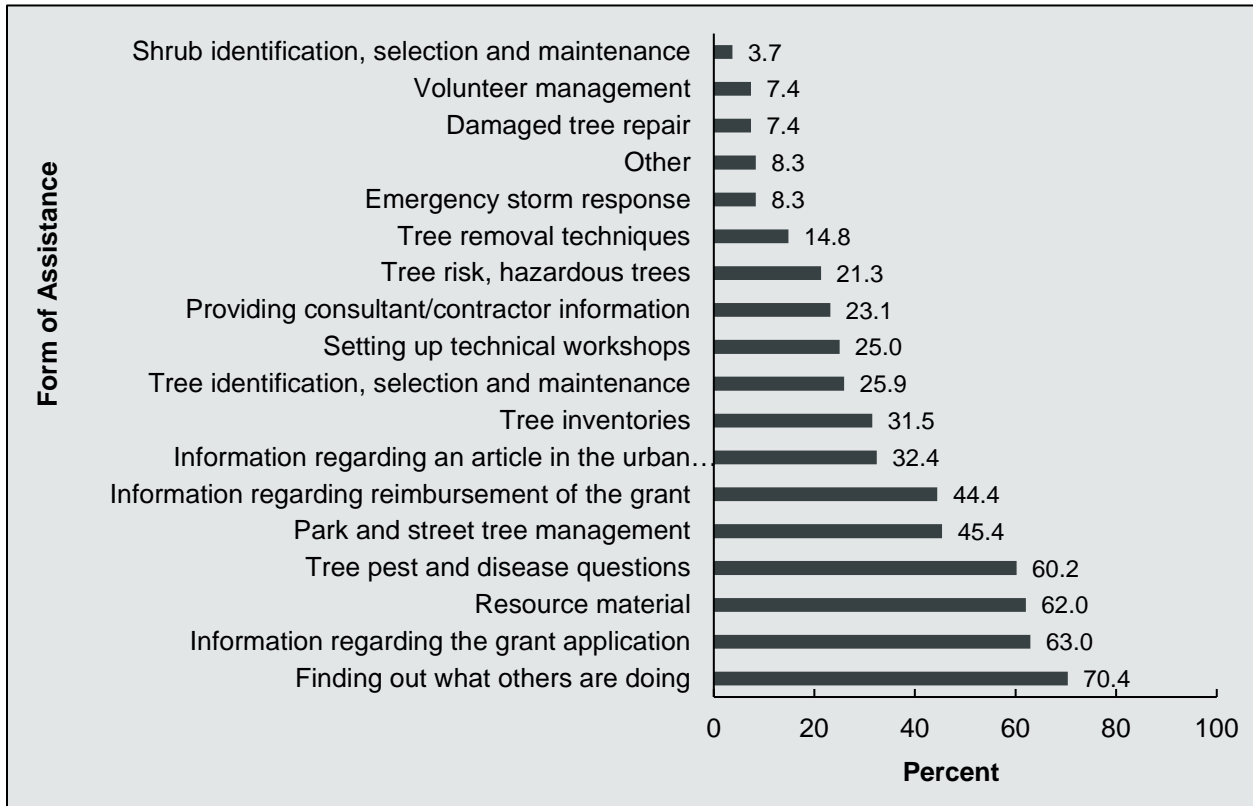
Form of Assistance

Shrub identification, selection and maintenance 3.7
Volunteer management 7.4
Damaged tree repair 7.4
Other 8.3
Emergency storm response 8.3
Tree removal techniques 14.8
Tree risk, hazardous trees 21.3
Providing consultant/contractor information 23.1
Setting up technical workshops 25.0
Tree identification, selection and maintenance 25.9
Tree inventories 31.5
Information regarding an article in the urban… 32.4
Information regarding reimbursement of the grant 44.4
Park and street tree management 45.4
Tree pest and disease questions 60.2
Resource material 62.0
Information regarding the grant application 63.0
Finding out what others are doing 70.4

0 20 40 60 80 100

Percent